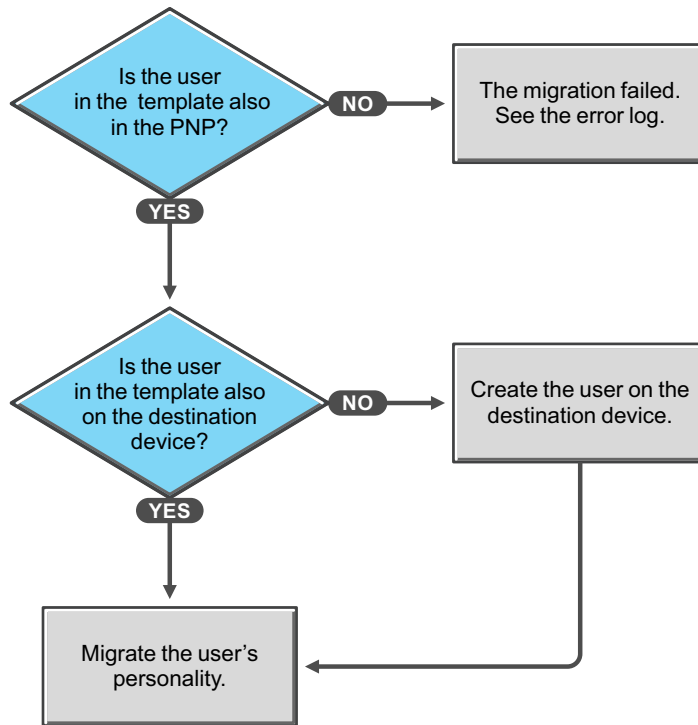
Is the user in the template also in the PNP?

NO

The migration failed. See the error log.

YES

Is the user in the template also on the destination device?

NO

Create the user on the destination device.

YES

Migrate the user's personality.